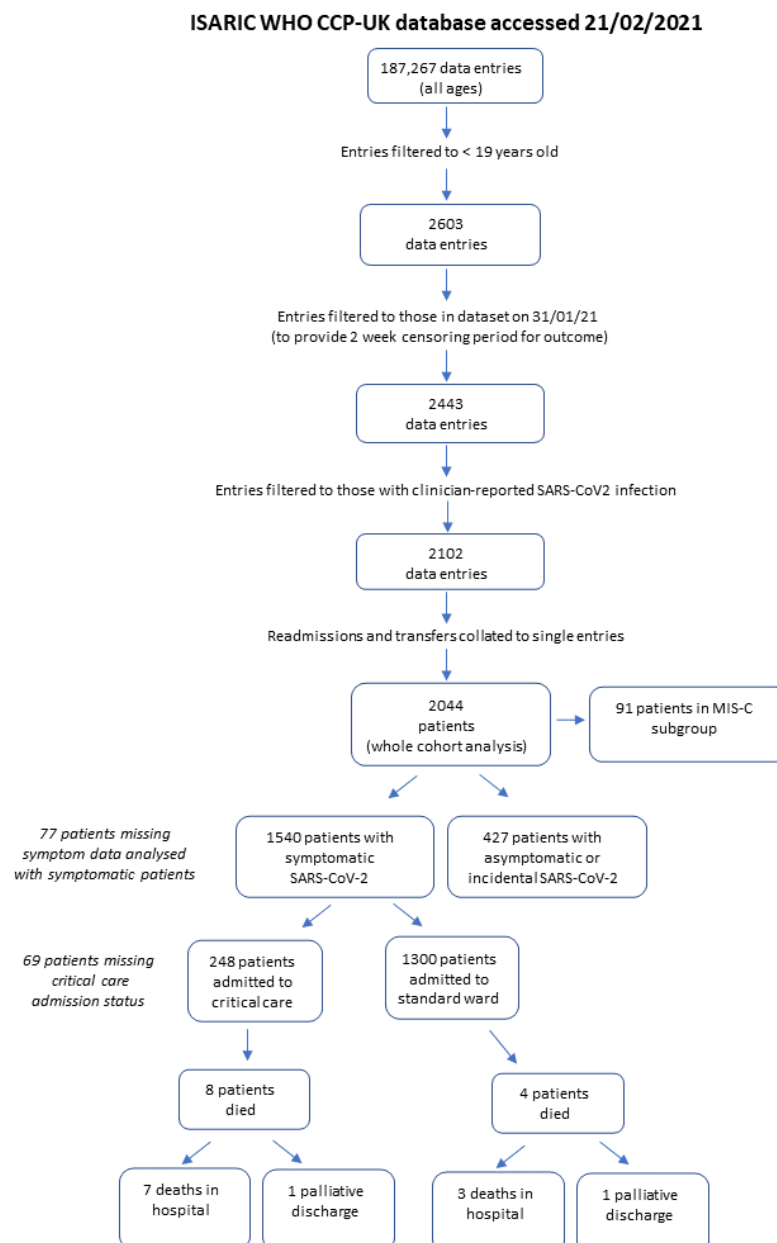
ISARIC WHO CCP-UK database accessed 21/02/2021

187,267 data entries (all ages)

Entries filtered to < 19 years old

2603 data entries

Entries filtered to those in dataset on 31/01/21 (to provide 2 week censoring period for outcome)

2443 data entries

Entries filtered to those with clinician-reported SARS-CoV2 infection

2102 data entries

Readmissions and transfers collated to single entries

2044 patients (whole cohort analysis)

91 patients in MIS-C subgroup

77 patients missing symptom data analysed with symptomatic patients

1540 patients with symptomatic SARS-CoV-2

427 patients with asymptomatic or incidental SARS-CoV-2

69 patients missing critical care admission status

248 patients admitted to critical care

1300 patients admitted to standard ward

8 patients died

4 patients died

7 deaths in hospital

1 palliative discharge

3 deaths in hospital

1 palliative discharge